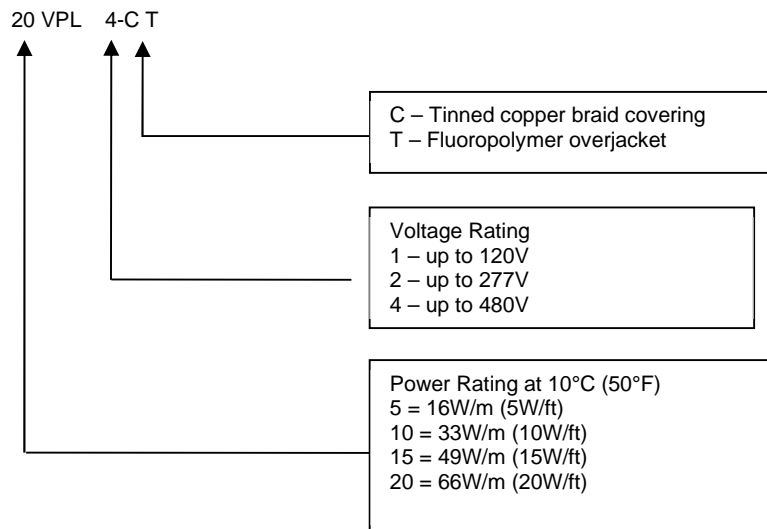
20 VPL 4-C T

C – Tinned copper braid covering
T – Fluoropolymer overjacket

Voltage Rating
1 – up to 120V
2 – up to 277V
4 – up to 480V

Power Rating at 10°C (50°F)
5 = 16W/m (5W/ft)
10 = 33W/m (10W/ft)
15 = 49W/m (15W/ft)
20 = 66W/m (20W/ft)